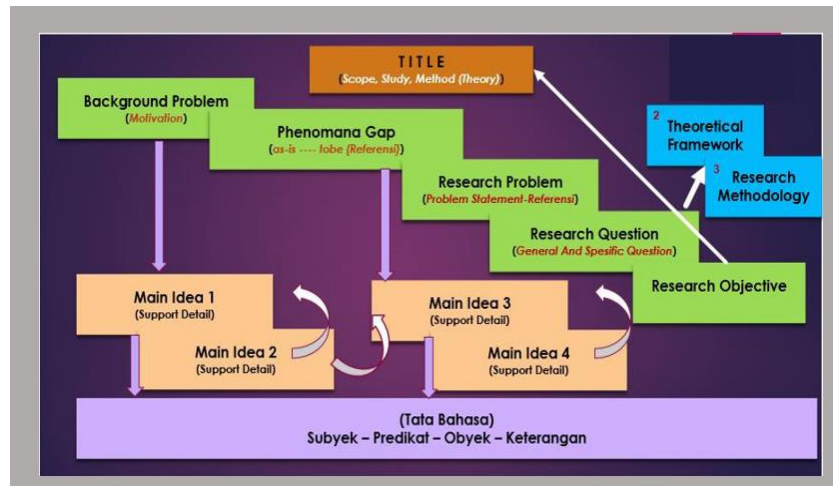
TITLE
(Scope, Study, Method (Theory))

Background Problem
(Motivation)

Phenomana Gap
(as-is ---- tobe (Referensi))

Research Problem
(Problem Statement-Referensi)

Research Question
(General And Spesific Question)

Research Objective

2 Theoretical Framework

3 Research Methodology

Main Idea 1
(Support Detail)

Main Idea 2
(Support Detail)

Main Idea 3
(Support Detail)

Main Idea 4
(Support Detail)

(Tata Bahasa)
Subyek – Predikat – Obyek – Keterangan